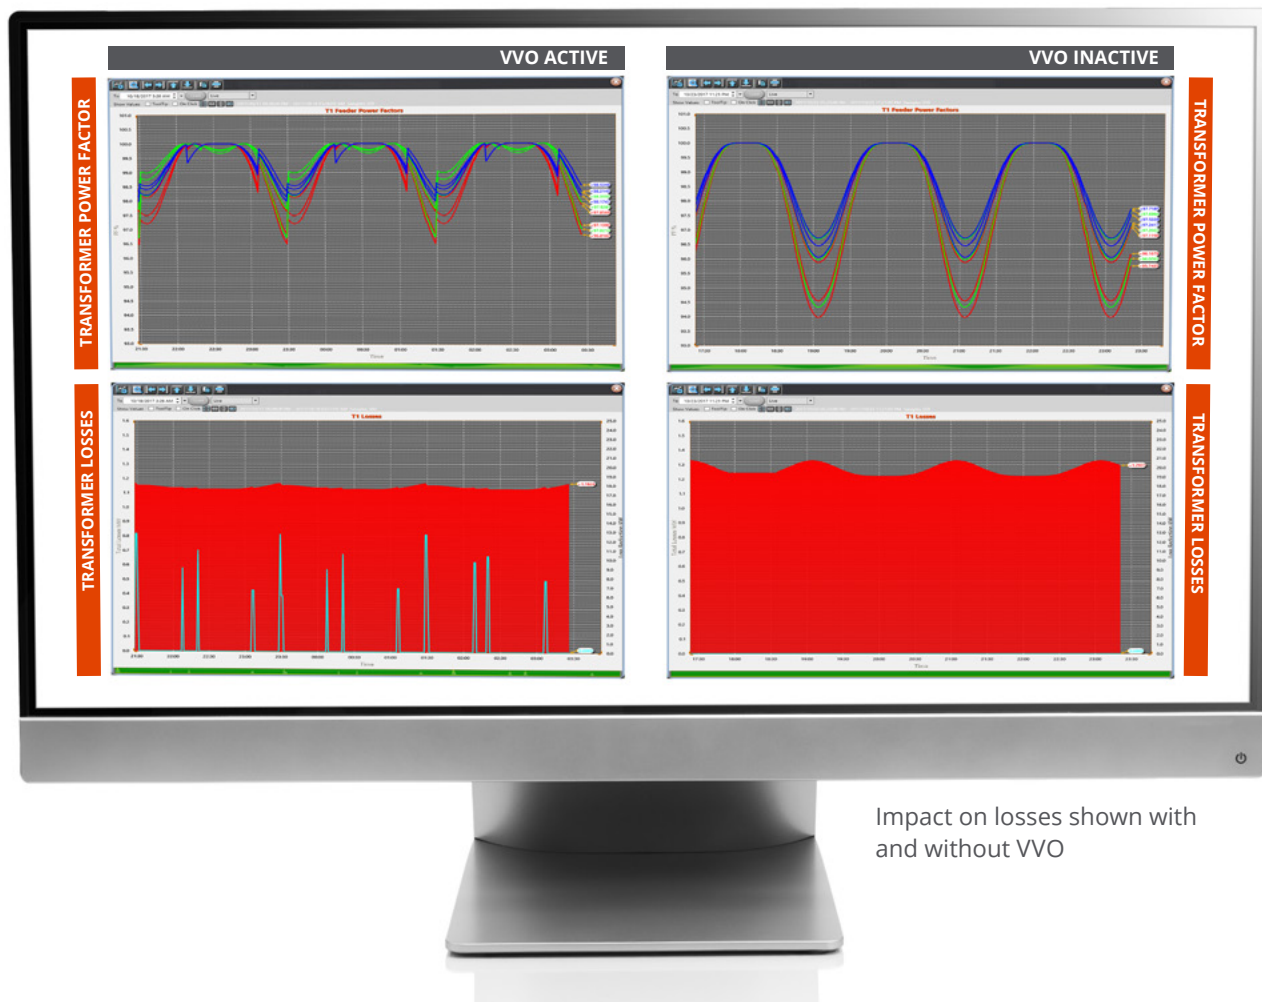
VVO ACTIVE

VVO INACTIVE

TRANSFORMER POWER FACTOR

TRANSFORMER POWER FACTOR

T1 Feeder Power Factors

T1 Feeder Power Factors

TRANSFORMER LOSSES

TRANSFORMER LOSSES

T1 Losses

T1 Losses

Time

Time

Time

Time

Impact on losses shown with and without VVO